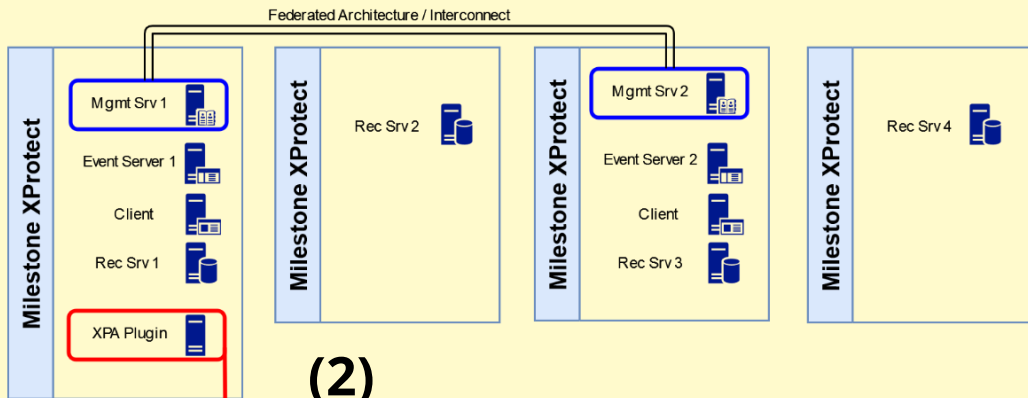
Federated Architecture / Interconnect

Milestone XProtect

Mgmt Srv 1

Event Server 1

Client

Rec Srv 1

XPA Plugin

Milestone XProtect

Rec Srv 2

Milestone XProtect

Mgmt Srv 2

Event Server 2

Client

Rec Srv 3

Milestone XProtect

Rec Srv 4

(2)